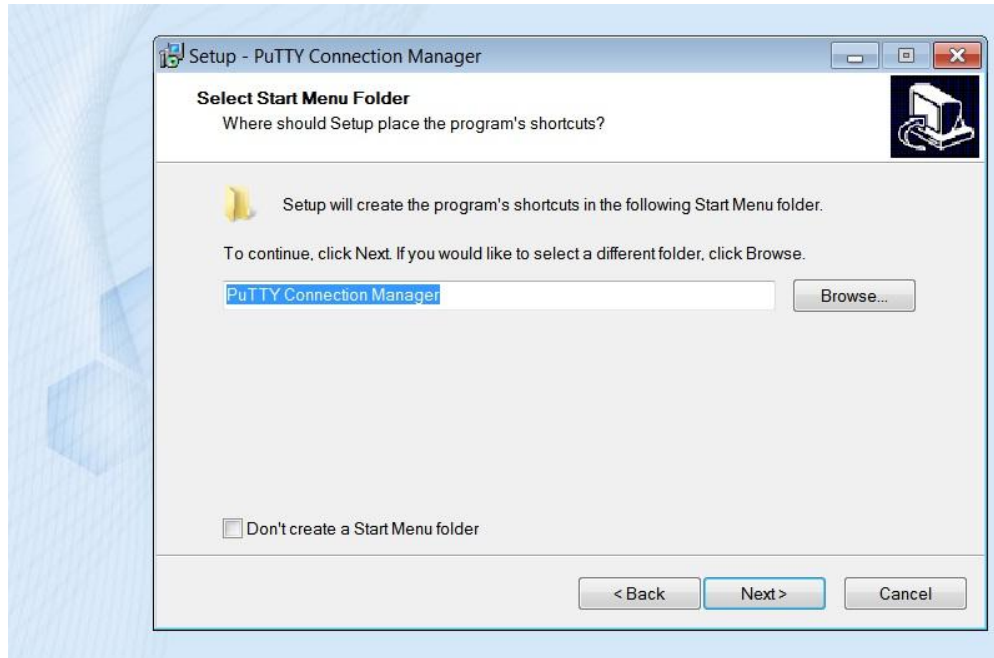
Setup - PuTTY Connection Manager

Select Start Menu Folder
Where should Setup place the program's shortcuts?

Setup will create the program's shortcuts in the following Start Menu folder.

To continue, click Next. If you would like to select a different folder, click Browse.

PuTTY Connection Manager

Browse...

Don't create a Start Menu folder

< Back

Next >

Cancel